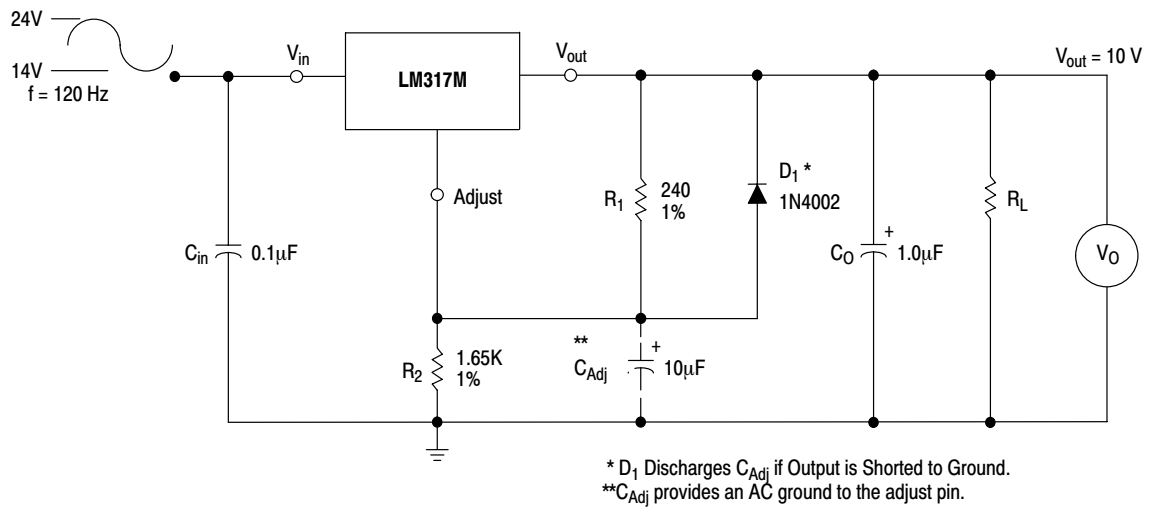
24V

14V

f = 120 Hz

$V_{in}$

LM317M

$V_{out}$

$V_{out}$ = 10 V

Adjust

$R_1$ 240 1%

$D_1$ * 1N4002

$C_{in}$ 0.1μF

$C_O$ + 1.0μF

$R_L$

$V_O$

** $C_{Adj}$ + 10μF

$R_2$ 1.65K 1%

* $D_1$ Discharges $C_{Adj}$ if Output is Shorted to Ground.
**$C_{Adj}$ provides an AC ground to the adjust pin.